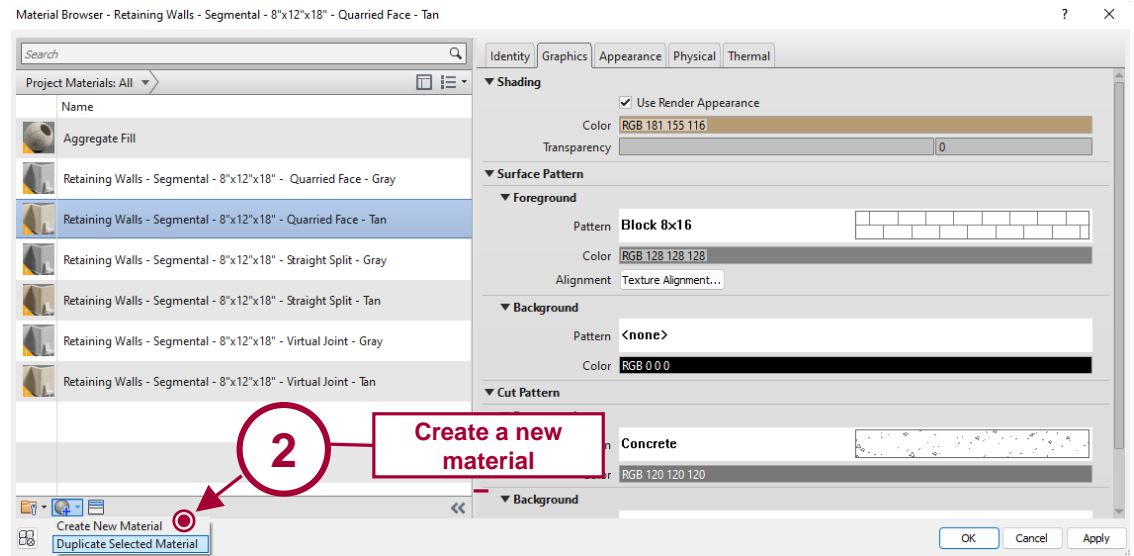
Material Browser - Retaining Walls - Segmental - 8"x12"x18" - Quarried Face - Tan

?

Search

Project Materials: All

Name

Aggregate Fill

Retaining Walls - Segmental - 8"x12"x18" - Quarried Face - Gray

Retaining Walls - Segmental - 8"x12"x18" - Quarried Face - Tan

Retaining Walls - Segmental - 8"x12"x18" - Straight Split - Gray

Retaining Walls - Segmental - 8"x12"x18" - Straight Split - Tan

Retaining Walls - Segmental - 8"x12"x18" - Virtual Joint - Gray

Retaining Walls - Segmental - 8"x12"x18" - Virtual Joint - Tan

Create New Material

Duplicate Selected Material

Identity | Graphics | Appearance | Physical | Thermal

▼ Shading

Use Render Appearance

Color RGB 181 155 116

Transparency 0

▼ Surface Pattern

▼ Foreground

Pattern Block 8x16

Color RGB 128 128 128

Alignment Texture Alignment...

▼ Background

Pattern <none>

Color RGB 0 0 0

▼ Cut Pattern

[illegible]n Concrete

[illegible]olor RGB 120 120 120

▼ Background

2

Create a new material

OK | Cancel | Apply